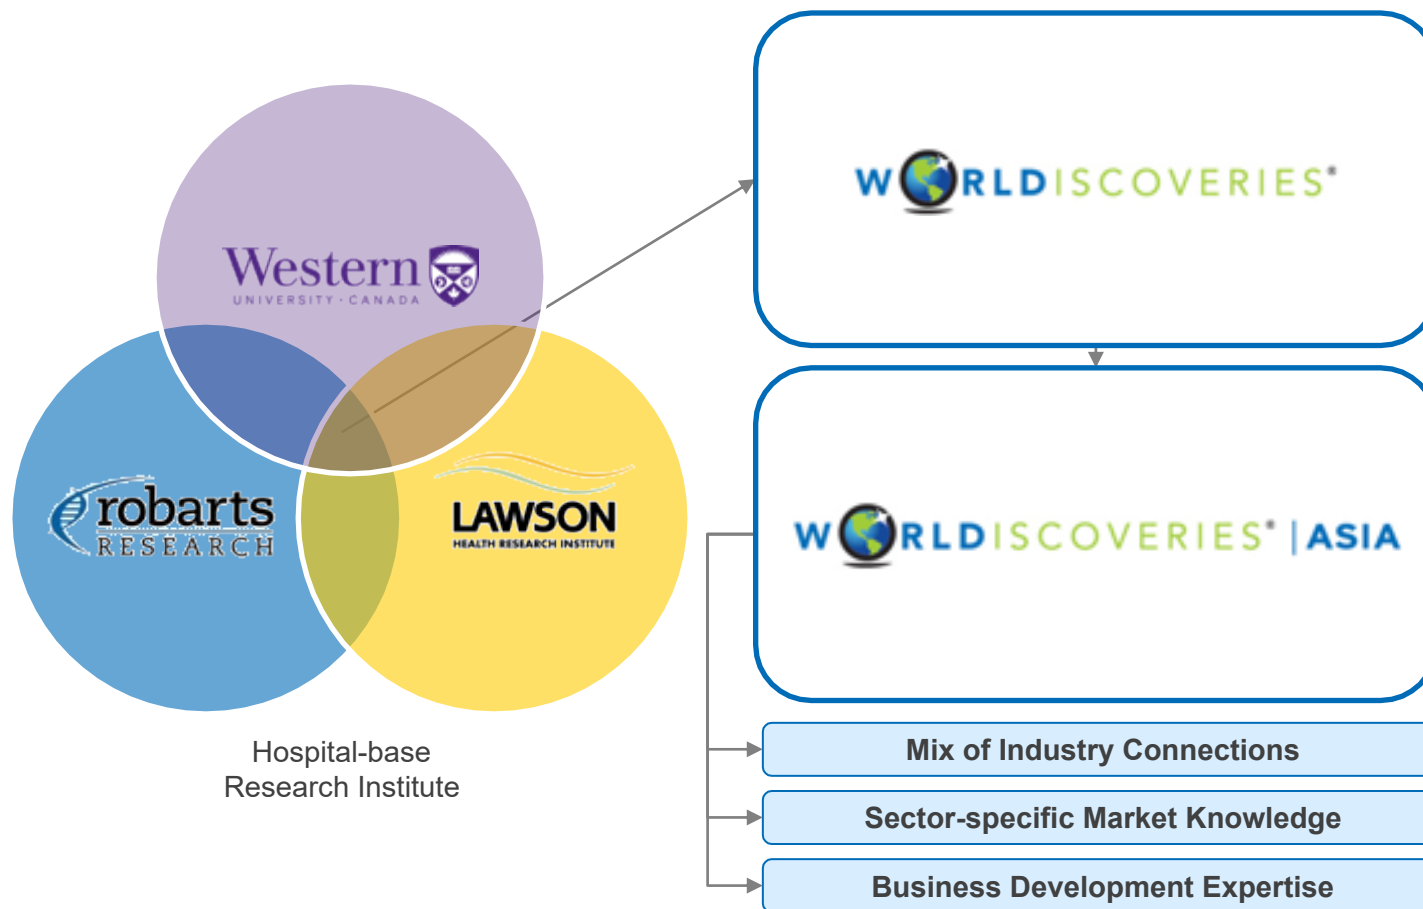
Western
UNIVERSITY · CANADA

robarts
RESEARCH

LAWSON
HEALTH RESEARCH INSTITUTE

Hospital-base
Research Institute

WORLDISCOVERIES®

WORLDISCOVERIES® | ASIA

Mix of Industry Connections

Sector-specific Market Knowledge

Business Development Expertise